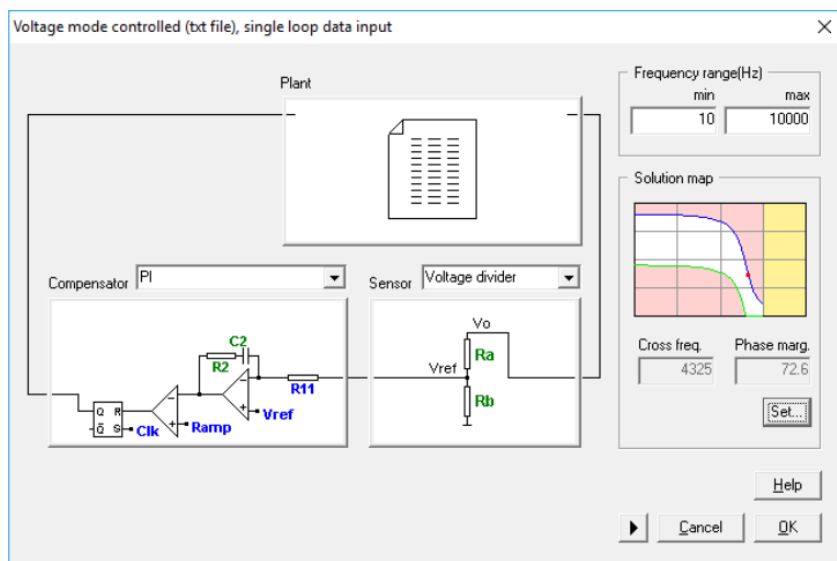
Voltage mode controlled (txt file), single loop data input

Plant

Frequency range(Hz)
min
max
10
10000

Solution map

Compensator PI

Sensor Voltage divider

C2
R2
R11
Q R
$\bar{Q}$ S
Clk
Ramp
Vref

Vo
Ra
Vref
Rb

Cross freq.
Phase marg.
4325
72.6
Set...

Help

Cancel
OK